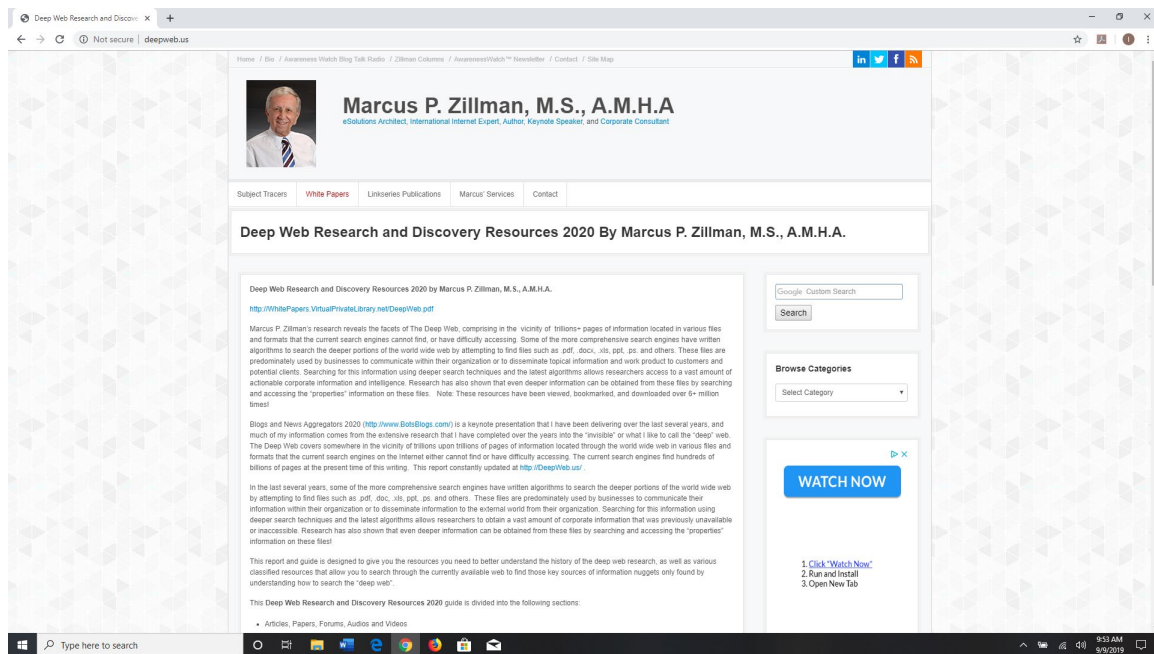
Deep Web Research and Discove ×  +

Not secure | deepweb.us

Home / Bio / Awareness Watch Blog Talk Radio / Zillman Columns / AwarenessWatch™ Newsletter / Contact / Site Map

Marcus P. Zillman, M.S., A.M.H.A
eSolutions Architect, International Internet Expert, Author, Keynote Speaker, and Corporate Consultant

Subject Tracers | White Papers | Linkseries Publications | Marcus' Services | Contact

Deep Web Research and Discovery Resources 2020 By Marcus P. Zillman, M.S., A.M.H.A.

Deep Web Research and Discovery Resources 2020 by Marcus P. Zillman, M.S., A.M.H.A.

http://WhitePapers.VirtualPrivateLibrary.net/DeepWeb.pdf

Marcus P. Zillman's research reveals the facets of The Deep Web, comprising in the vicinity of trillions+ pages of information located in various files and formats that the current search engines cannot find, or have difficulty accessing. Some of the more comprehensive search engines have written algorithms to search the deeper portions of the world wide web by attempting to find files such as .pdf, .docx, .xls, ppt, .ps. and others. These files are predominately used by businesses to communicate within their organization or to disseminate topical information and work product to customers and potential clients. Searching for this information using deeper search techniques and the latest algorithms allows researchers access to a vast amount of actionable corporate information and intelligence. Research has also shown that even deeper information can be obtained from these files by searching and accessing the "properties" information on these files. Note: These resources have been viewed, bookmarked, and downloaded over 6+ million times!

Blogs and News Aggregators 2020 (http://www.BotsBlogs.com/) is a keynote presentation that I have been delivering over the last several years, and much of my information comes from the extensive research that I have completed over the years into the "invisible" or what I like to call the "deep" web. The Deep Web covers somewhere in the vicinity of trillions upon trillions of pages of information located through the world wide web in various files and formats that the current search engines on the Internet either cannot find or have difficulty accessing. The current search engines find hundreds of billions of pages at the present time of this writing. This report constantly updated at http://DeepWeb.us/.

In the last several years, some of the more comprehensive search engines have written algorithms to search the deeper portions of the world wide web by attempting to find files such as .pdf, .doc, .xls, ppt, .ps. and others. These files are predominately used by businesses to communicate their information within their organization or to disseminate information to the external world from their organization. Searching for this information using deeper search techniques and the latest algorithms allows researchers to obtain a vast amount of corporate information that was previously unavailable or inaccessible. Research has also shown that even deeper information can be obtained from these files by searching and accessing the "properties" information on these files!

This report and guide is designed to give you the resources you need to better understand the history of the deep web research, as well as various classified resources that allow you to search through the currently available web to find those key sources of information nuggets only found by understanding how to search the "deep web".

This Deep Web Research and Discovery Resources 2020 guide is divided into the following sections:

• Articles, Papers, Forums, Audios and Videos

Google Custom Search
Search

Browse Categories
Select Category

WATCH NOW

1. Click "Watch Now"
2. Run and Install
3. Open New Tab

Type here to search

9:53 AM
9/9/2019